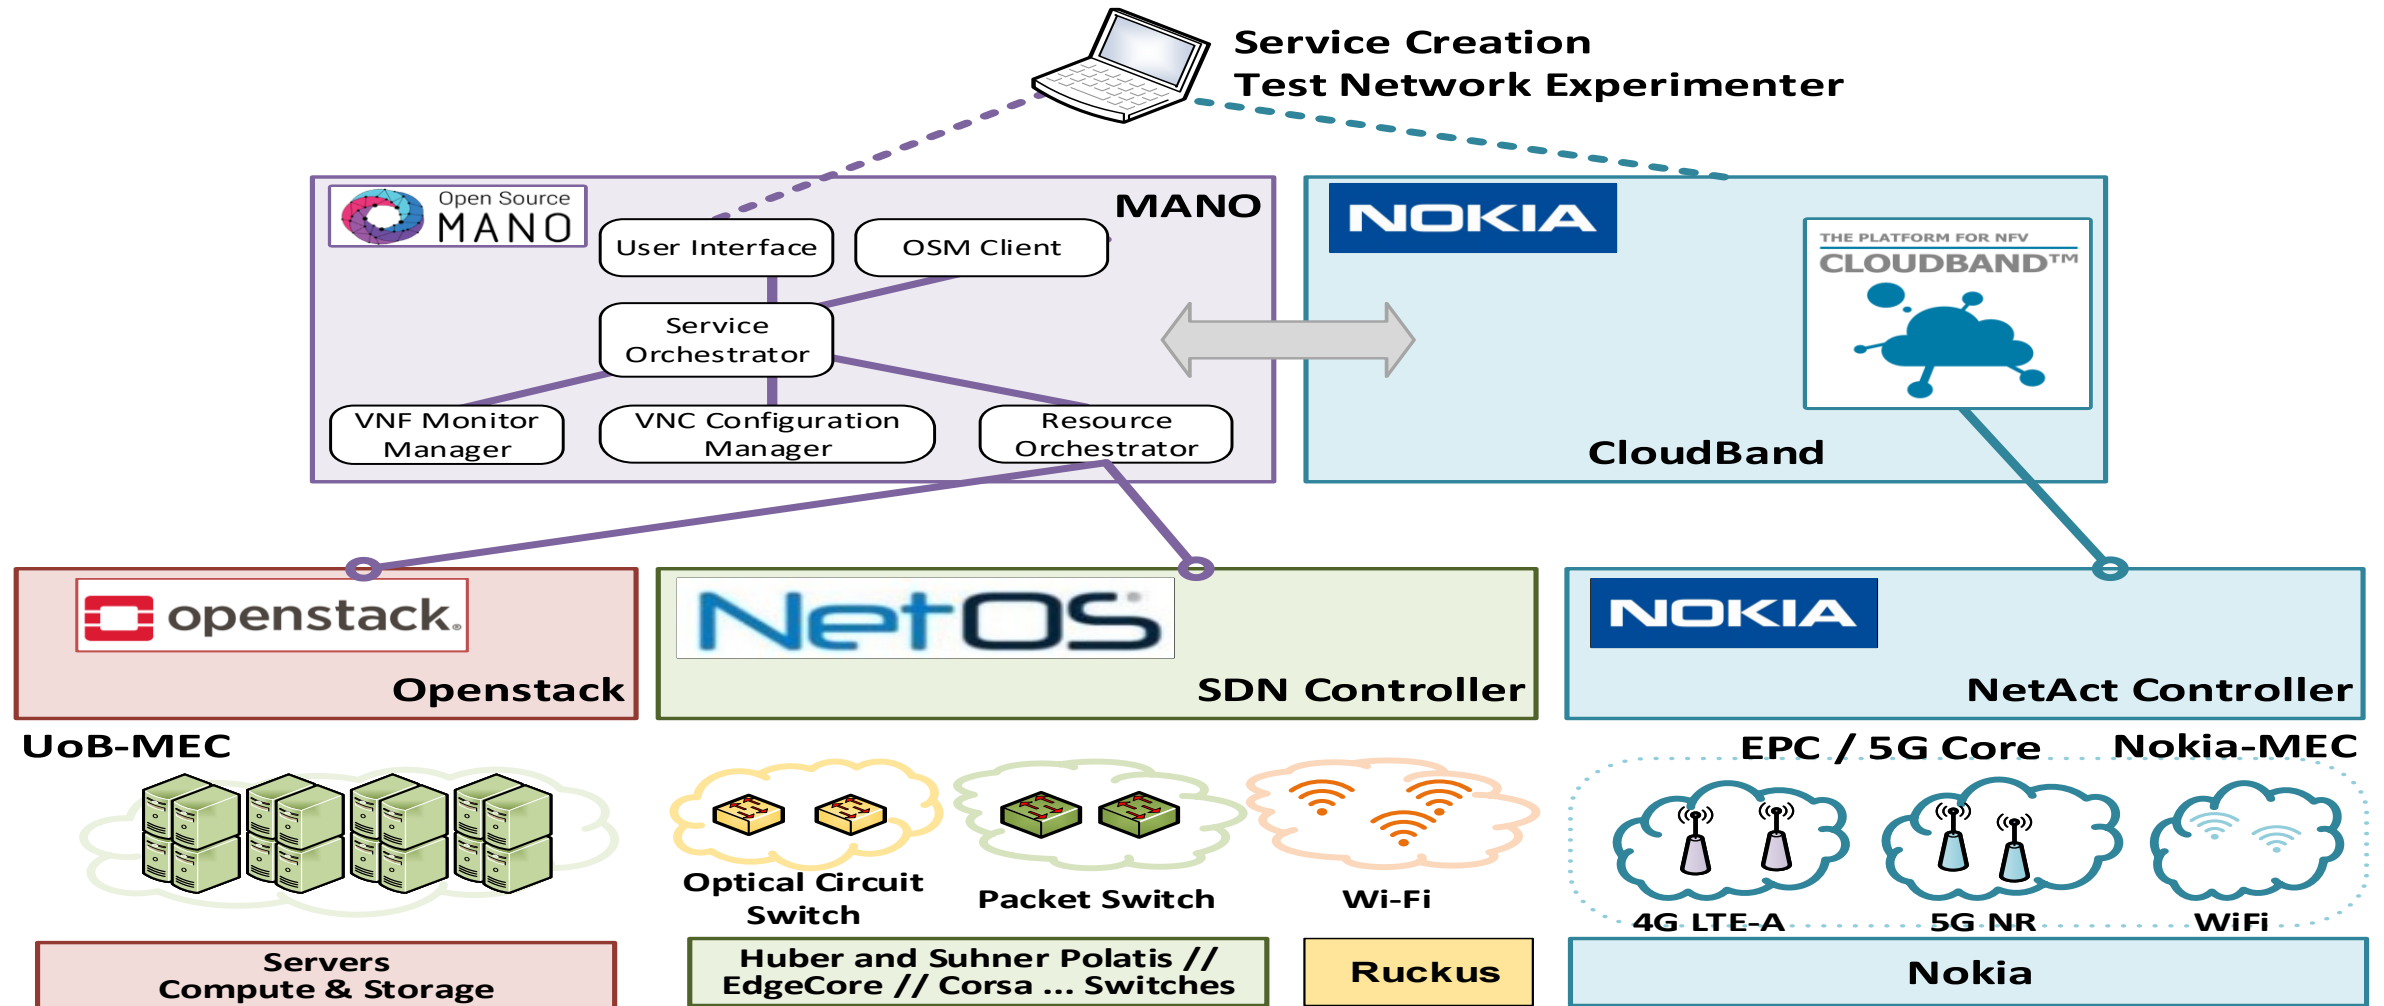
Service Creation
Test Network Experimenter

Open Source MANO

MANO

User Interface

OSM Client

Service Orchestrator

VNF Monitor Manager

VNC Configuration Manager

Resource Orchestrator

NOKIA

THE PLATFORM FOR NFV
CLOUDBAND™

CloudBand

openstack.

Openstack

NetOS

SDN Controller

NOKIA

NetAct Controller

UoB-MEC

EPC / 5G Core

Nokia-MEC

Optical Circuit Switch

Packet Switch

Wi-Fi

4G LTE-A

5G NR

WiFi

Servers
Compute & Storage

Huber and Suhner Polatis //
EdgeCore // Corsa ... Switches

Ruckus

Nokia